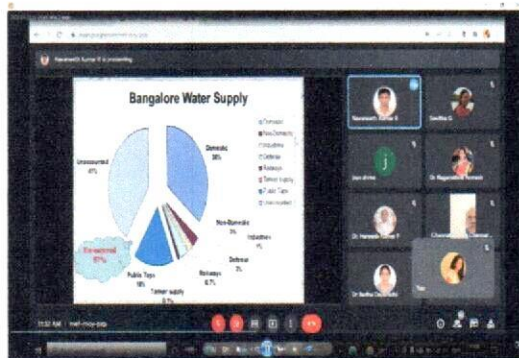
Naveenath Kumar K is presenting

Bangalore Water Supply

Domestic
38%

Unaccounted
41%

Un-assessed
57%

Non-Domestic
3%

Industries
4%

Defence
3%

Railways
0.7%

Tanker supply
0.1%

Public Taps
10%

Domestic
Non-Domestic
Industries
Defence
Railways
Tanker supply
Public Taps
Unaccounted

Naveenath Kumar K

Swetha G

j

Jay shree

Dr. Nagaratna

Dr. Hemanth Kumar P

Chandrashekar

Dr Sudha

You

11:32 AM | mef-rnoy-sip